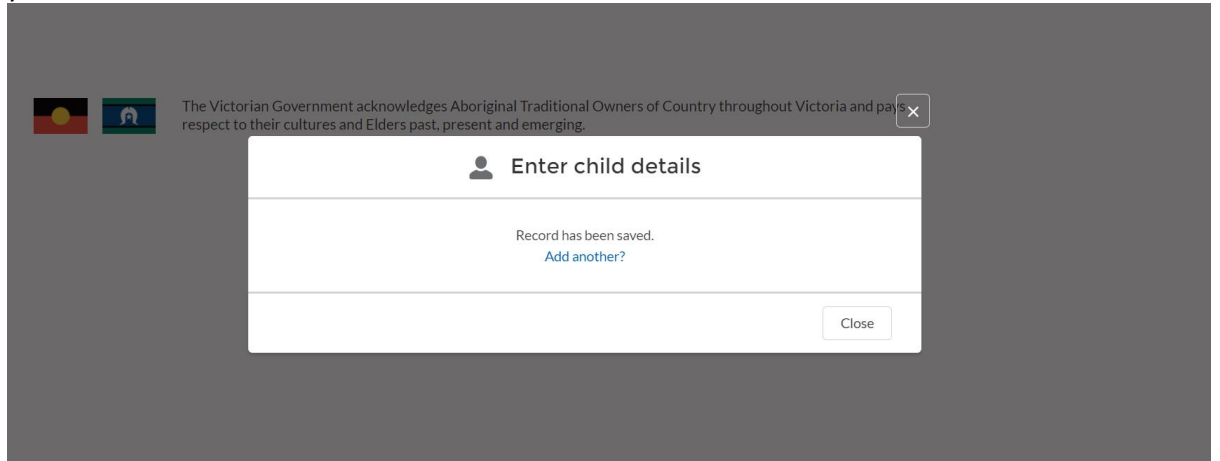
The Victorian Government acknowledges Aboriginal Traditional Owners of Country throughout Victoria and pays respect to their cultures and Elders past, present and emerging.

×

Enter child details

Record has been saved.
Add another?

Close